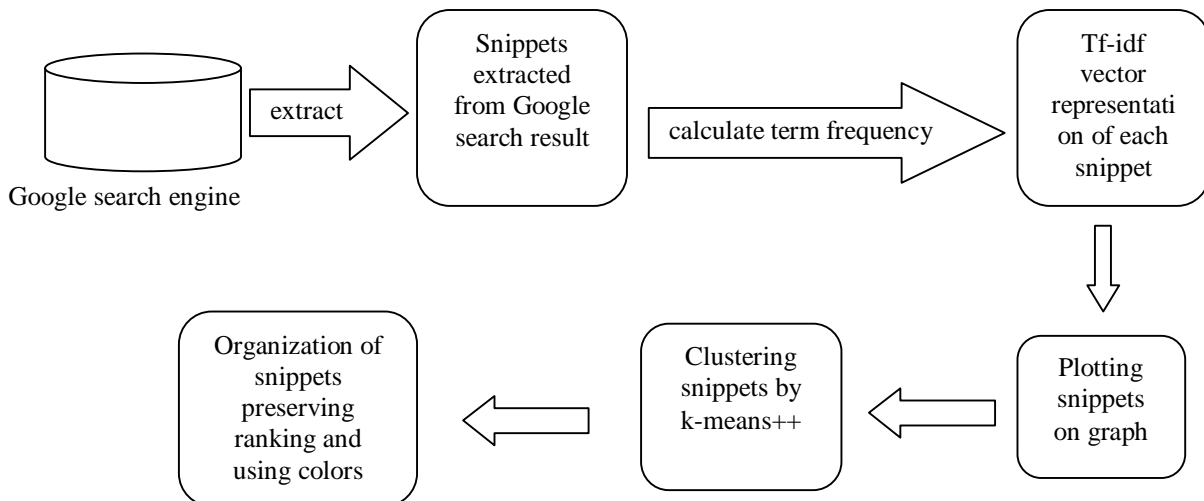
Google search engine

extract

Snippets extracted from Google search result

calculate term frequency

Tf-idf vector representation of each snippet

Plotting snippets on graph

Clustering snippets by k-means++

Organization of snippets preserving ranking and using colors